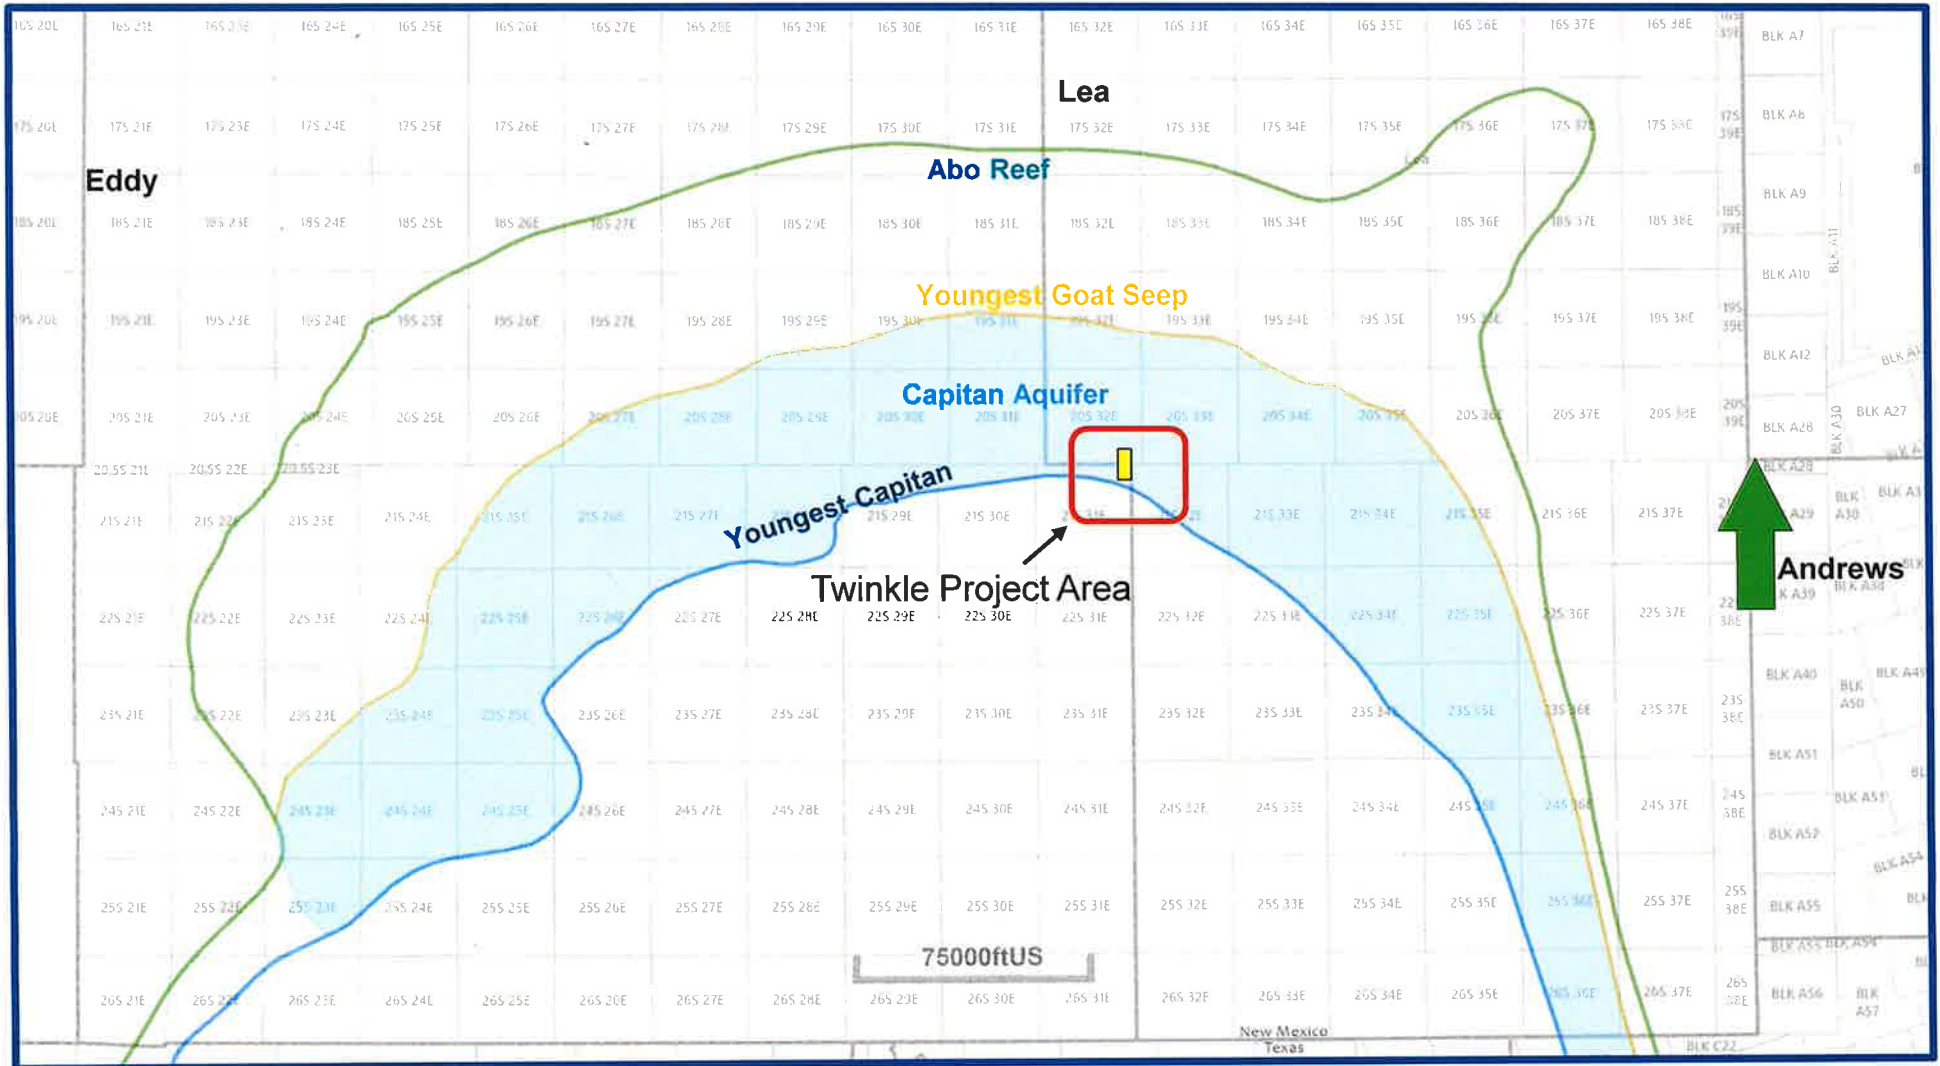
16S 20E 16S 21E 16S 23E 16S 24E 16S 25E 16S 26E 16S 27E 16S 28E 16S 29E 16S 30E 16S 31E 16S 32E 16S 33E 16S 34E 16S 35E 16S 36E 16S 37E 16S 38E 16S 39E BLK A7

Lea

17S 20E 17S 21E 17S 23E 17S 24E 17S 25E 17S 26E 17S 27E 17S 28E 17S 29E 17S 30E 17S 31E 17S 32E 17S 33E 17S 34E 17S 35E 17S 36E 17S 37E 17S 38E 17S 39E BLK A8

Eddy

Abo Reef

18S 20E 18S 21E 18S 23E 18S 24E 18S 25E 18S 26E 18S 27E 18S 28E 18S 29E 18S 30E 18S 31E 18S 32E 18S 33E 18S 34E 18S 35E 18S 36E 18S 37E 18S 38E 18S 39E BLK A9

BLK A10 BLK A11

Youngest Goat Seep

19S 20E 19S 21E 19S 23E 19S 24E 19S 25E 19S 26E 19S 27E 19S 28E 19S 29E 19S 30E 19S 31E 19S 32E 19S 33E 19S 34E 19S 35E 19S 36E 19S 37E 19S 38E 19S 39E

BLK A12 BLK A1

Capitan Aquifer

20S 20E 20S 21E 20S 23E 20S 24E 20S 25E 20S 26E 20S 27E 20S 28E 20S 29E 20S 30E 20S 31E 20S 32E 20S 33E 20S 34E 20S 35E 20S 36E 20S 37E 20S 38E 20S 39E BLK A28 BLK A30 BLK A27

20.5S 21E 20.5S 22E 20.5S 23E

Youngest Capitan

21S 21E 21S 22E 21S 23E 21S 24E 21S 25E 21S 26E 21S 27E 21S 29E 21S 30E 21S 31E 21S 32E 21S 33E 21S 34E 21S 35E 21S 36E 21S 37E BLK A29 BLK A30 BLK A3

Twinkle Project Area

Andrews

22S 21E 22S 22E 22S 23E 22S 24E 22S 25E 22S 26E 22S 27E 22S 28E 22S 29E 22S 30E 22S 31E 22S 32E 22S 33E 22S 34E 22S 35E 22S 36E 22S 37E 22S 38E BLK A39

23S 21E 23S 22E 23S 23E 23S 24E 23S 25E 23S 26E 23S 27E 23S 28E 23S 29E 23S 30E 23S 31E 23S 32E 23S 33E 23S 34E 23S 35E 23S 36E 23S 37E 23S 38E BLK A40 BLK A50 BLK A49

BLK A51

24S 21E 24S 22E 24S 23E 24S 24E 24S 25E 24S 26E 24S 27E 24S 28E 24S 29E 24S 30E 24S 31E 24S 32E 24S 33E 24S 34E 24S 35E 24S 36E 24S 37E 24S 38E BLK A53 BLK A52

BLK A54

25S 21E 25S 22E 25S 23E 25S 24E 25S 25E 25S 26E 25S 27E 25S 28E 25S 29E 25S 30E 25S 31E 25S 32E 25S 33E 25S 34E 25S 35E 25S 36E 25S 37E 25S 38E BLK A55

75000ftUS

BLK A55 BLK A94

26S 21E 26S 22E 26S 23E 26S 24E 26S 25E 26S 26E 26S 27E 26S 28E 26S 29E 26S 30E 26S 31E 26S 32E 26S 33E 26S 34E 26S 35E 26S 36E 26S 37E 26S 38E BLK A56 BLK A57

New Mexico
Texas

BLK C22